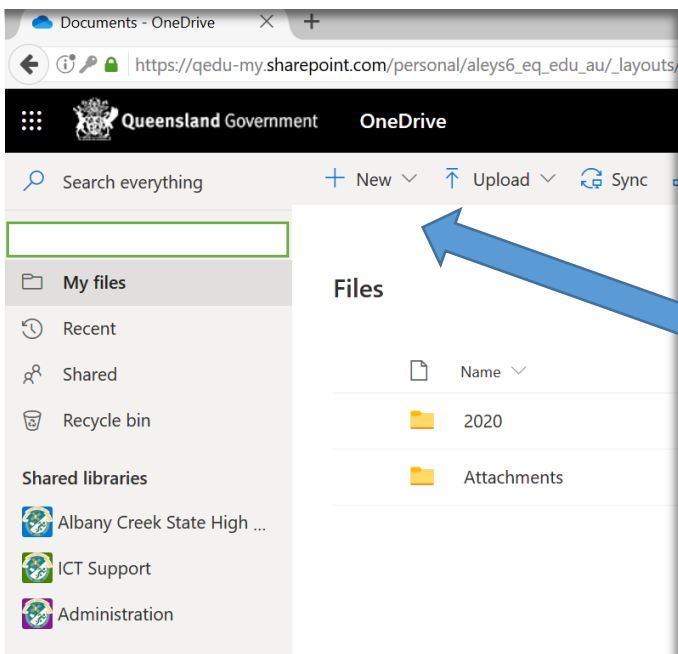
Documents - OneDrive

https://qedu-my.sharepoint.com/personal/aleys6_eq_edu_au/_layouts/

Queensland Government

OneDrive

Search everything

New

Upload

Sync

My files

Recent

Shared

Recycle bin

Shared libraries

Albany Creek State High ...

ICT Support

Administration

Files

Name

2020

Attachments